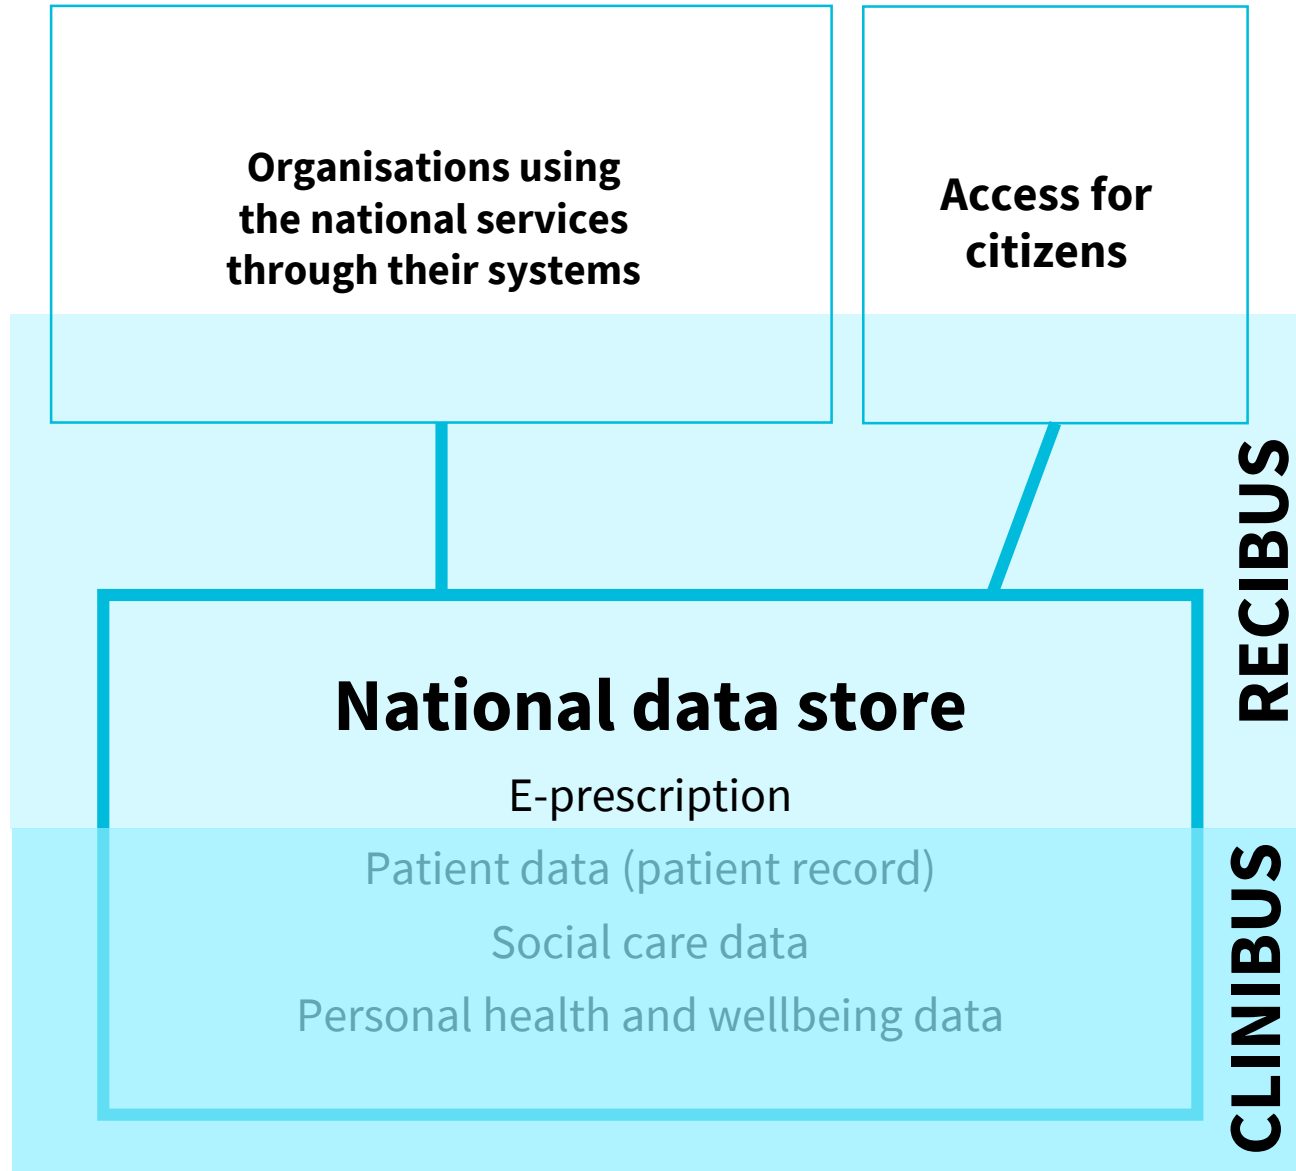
Organisations using the national services through their systems

Access for citizens

RECIBUS

National data store

E-prescription

Patient data (patient record)

Social care data

Personal health and wellbeing data

CLINIBUS